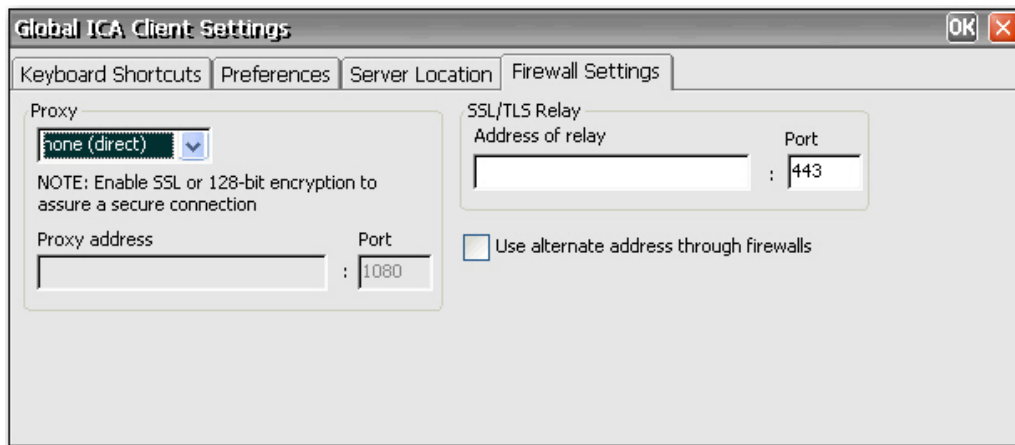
Global ICA Client Settings

OK

Keyboard Shortcuts | Preferences | Server Location | Firewall Settings

Proxy

none (direct)

NOTE: Enable SSL or 128-bit encryption to assure a secure connection

Proxy address

Port

: 1080

SSL/TLS Relay

Address of relay

Port

: 443

Use alternate address through firewalls